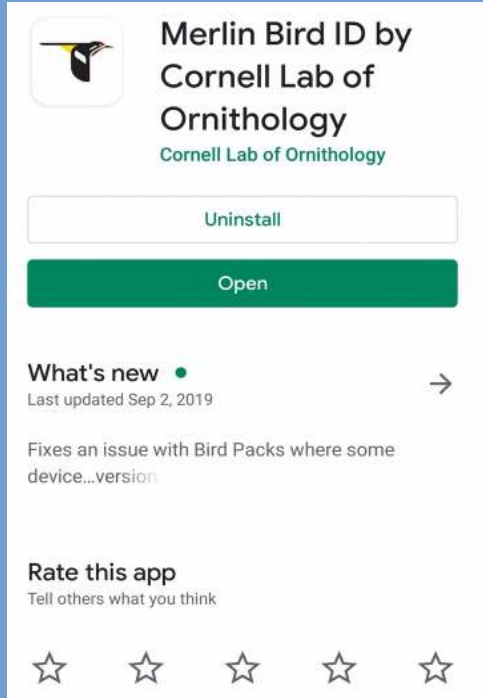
Merlin Bird ID by Cornell Lab of Ornithology
Cornell Lab of Ornithology

Uninstall

Open

What's new •
Last updated Sep 2, 2019

Fixes an issue with Bird Packs where some device...version

Rate this app
Tell others what you think